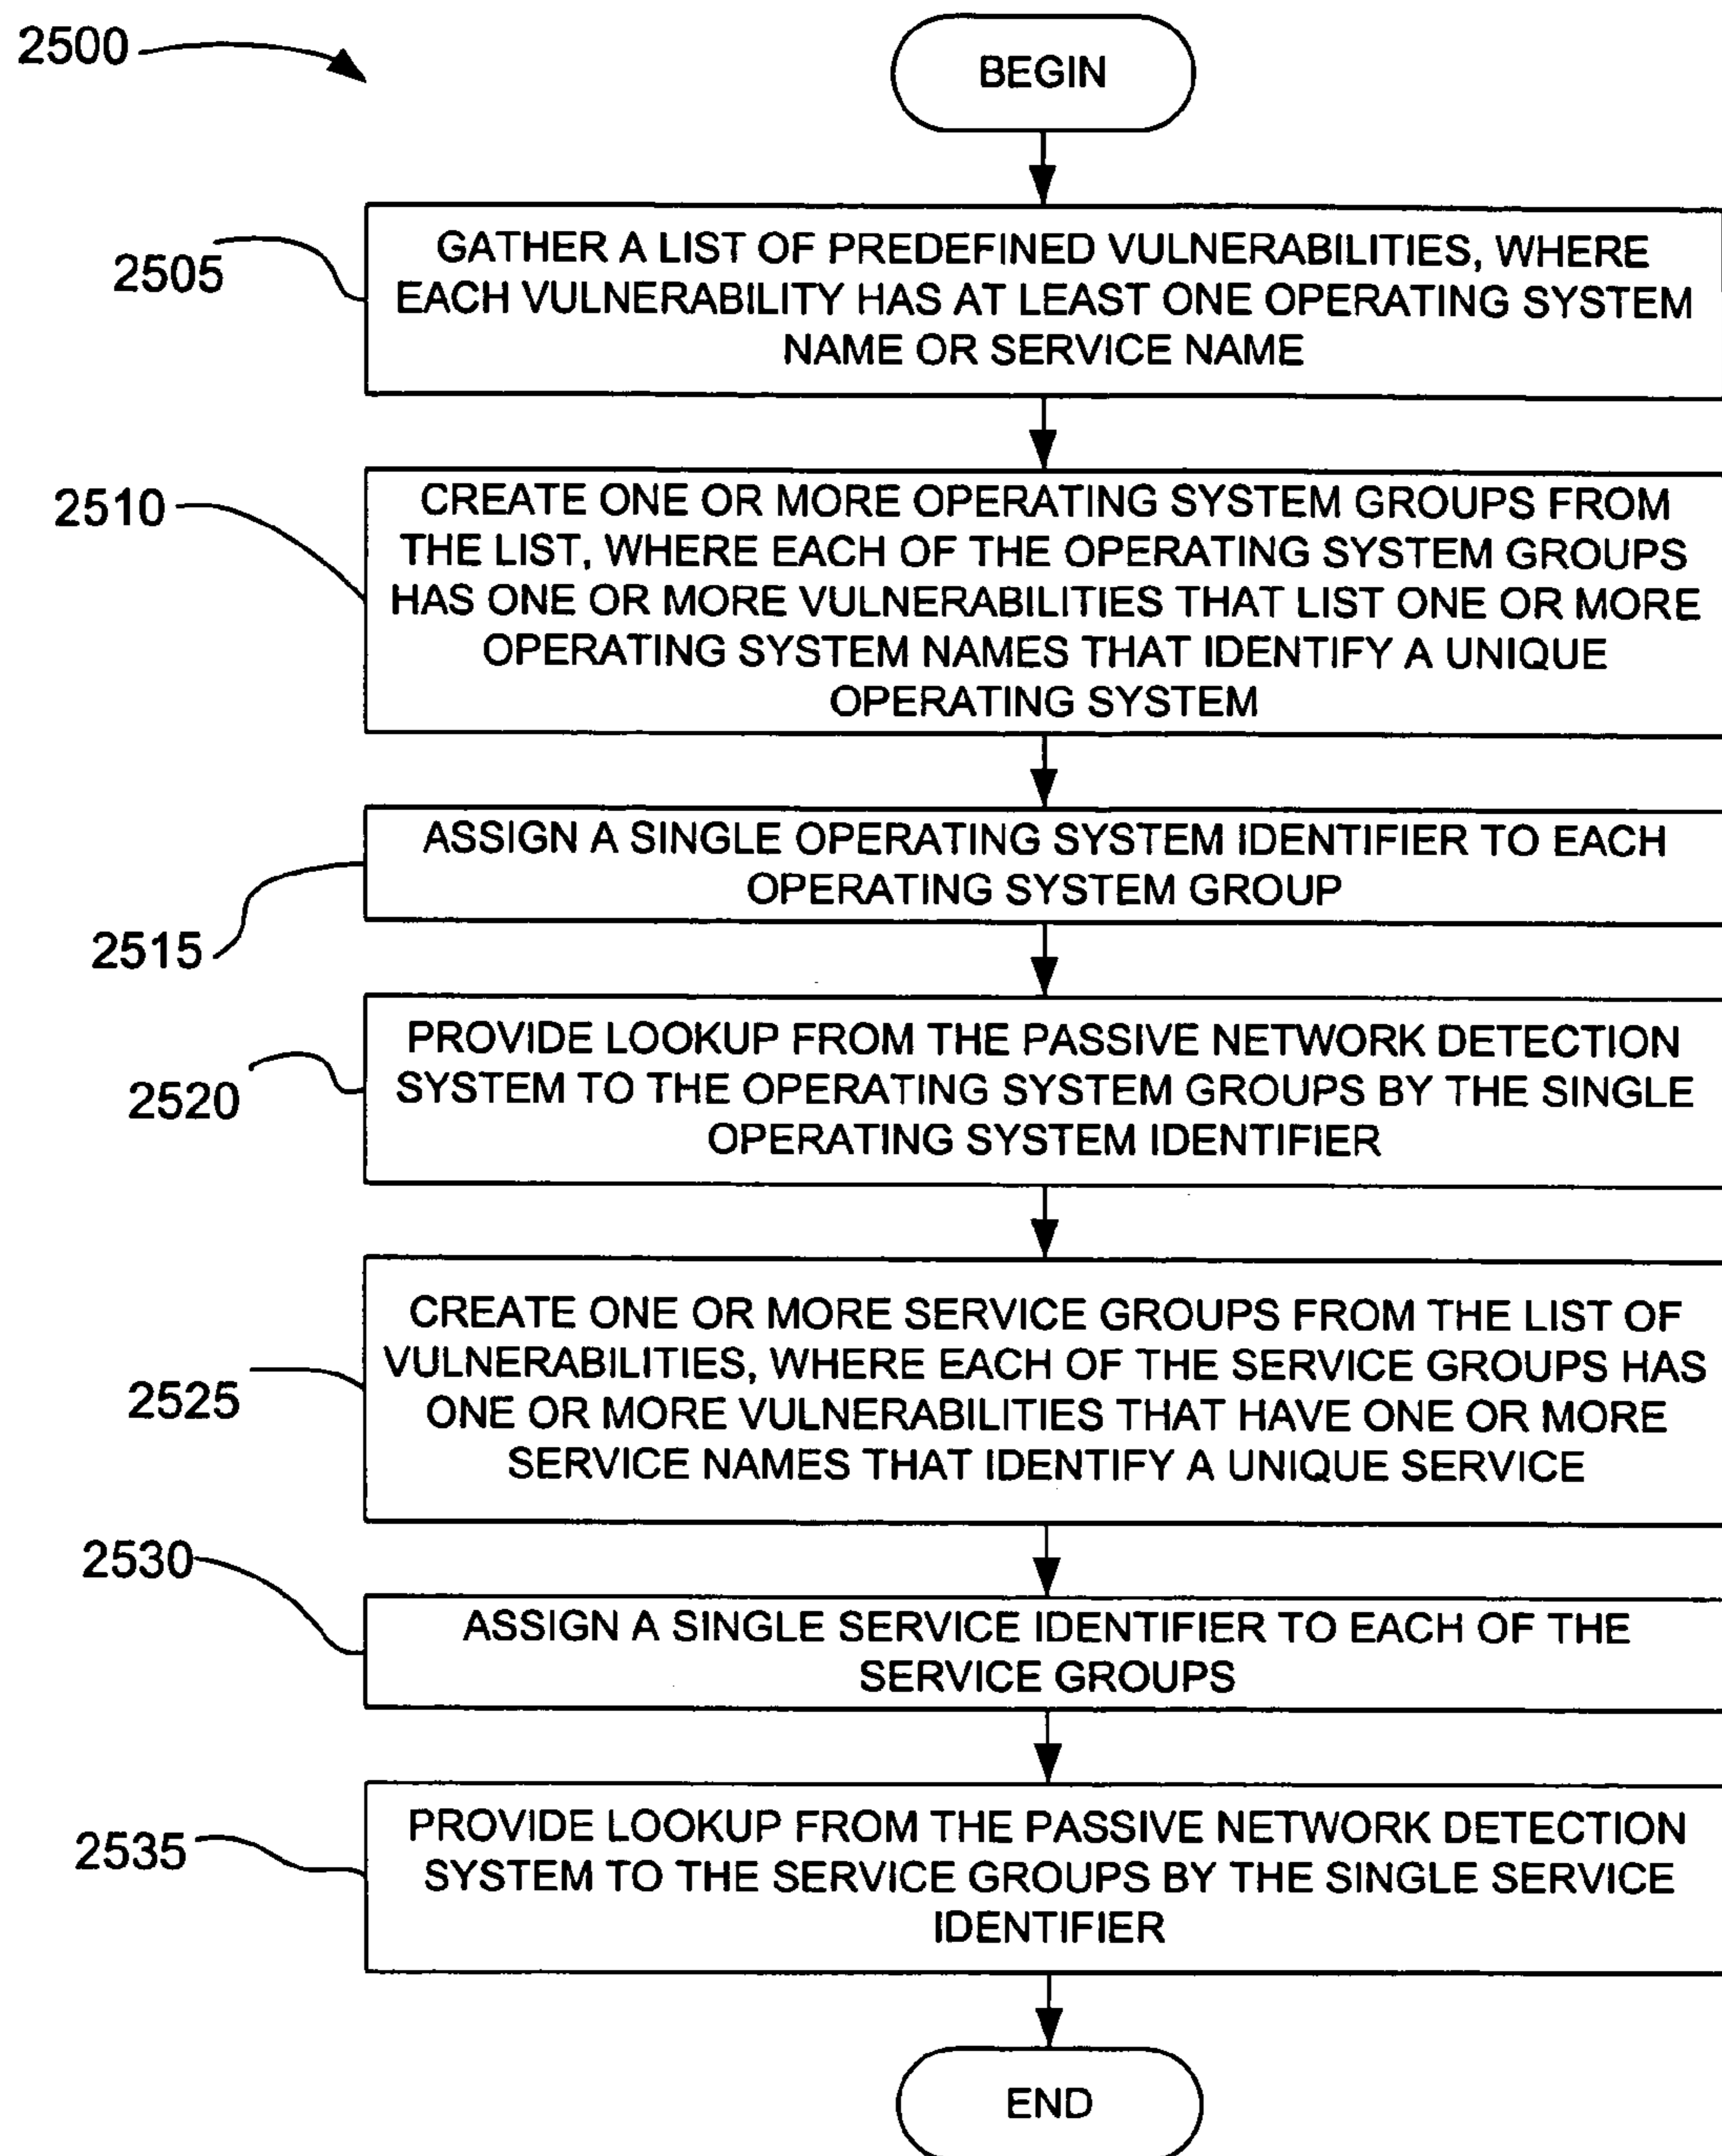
2500

BEGIN

2505

GATHER A LIST OF PREDEFINED VULNERABILITIES, WHERE EACH VULNERABILITY HAS AT LEAST ONE OPERATING SYSTEM NAME OR SERVICE NAME

2510

CREATE ONE OR MORE OPERATING SYSTEM GROUPS FROM THE LIST, WHERE EACH OF THE OPERATING SYSTEM GROUPS HAS ONE OR MORE VULNERABILITIES THAT LIST ONE OR MORE OPERATING SYSTEM NAMES THAT IDENTIFY A UNIQUE OPERATING SYSTEM

ASSIGN A SINGLE OPERATING SYSTEM IDENTIFIER TO EACH OPERATING SYSTEM GROUP

2515

2520

PROVIDE LOOKUP FROM THE PASSIVE NETWORK DETECTION SYSTEM TO THE OPERATING SYSTEM GROUPS BY THE SINGLE OPERATING SYSTEM IDENTIFIER

2525

CREATE ONE OR MORE SERVICE GROUPS FROM THE LIST OF VULNERABILITIES, WHERE EACH OF THE SERVICE GROUPS HAS ONE OR MORE VULNERABILITIES THAT HAVE ONE OR MORE SERVICE NAMES THAT IDENTIFY A UNIQUE SERVICE

2530

ASSIGN A SINGLE SERVICE IDENTIFIER TO EACH OF THE SERVICE GROUPS

2535

PROVIDE LOOKUP FROM THE PASSIVE NETWORK DETECTION SYSTEM TO THE SERVICE GROUPS BY THE SINGLE SERVICE IDENTIFIER

END